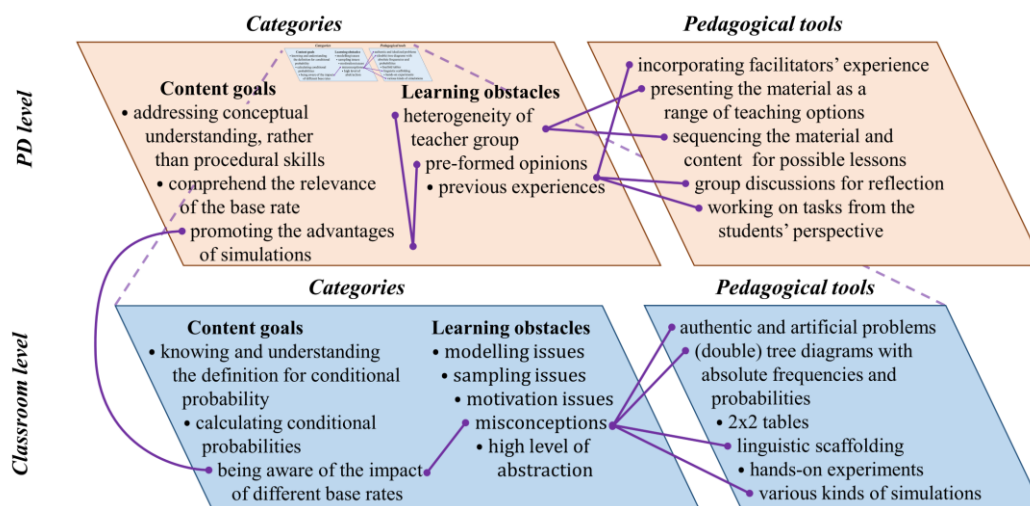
PD level

Categories

Content goals
• addressing conceptual understanding, rather than procedural skills
• comprehend the relevance of the base rate
• promoting the advantages of simulations

Learning obstacles
• heterogeneity of teacher group
• pre-formed opinions
• previous experiences

Pedagogical tools

• incorporating facilitators' experience
• presenting the material as a range of teaching options
• sequencing the material and content for possible lessons
• group discussions for reflection
• working on tasks from the students' perspective

Classroom level

Categories

Content goals
• knowing and understanding the definition for conditional probability
• calculating conditional probabilities
• being aware of the impact of different base rates

Learning obstacles
• modelling issues
• sampling issues
• motivation issues
• misconceptions
• high level of abstraction

Pedagogical tools

• authentic and artificial problems
• (double) tree diagrams with absolute frequencies and probabilities
• 2x2 tables
• linguistic scaffolding
• hands-on experiments
• various kinds of simulations